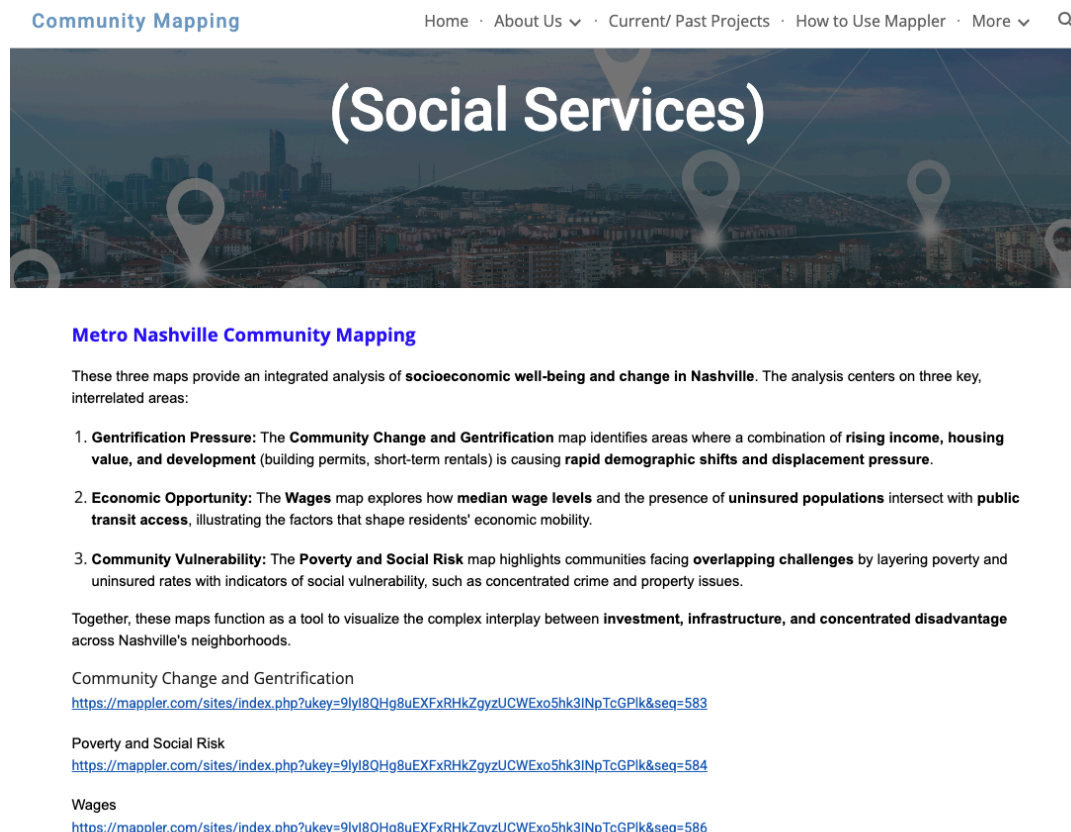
Community Mapping

Home · About Us · Current/ Past Projects · How to Use Mappler · More

(Social Services)

Metro Nashville Community Mapping

These three maps provide an integrated analysis of socioeconomic well-being and change in Nashville. The analysis centers on three key, interrelated areas:

1. Gentrification Pressure: The Community Change and Gentrification map identifies areas where a combination of rising income, housing value, and development (building permits, short-term rentals) is causing rapid demographic shifts and displacement pressure.

2. Economic Opportunity: The Wages map explores how median wage levels and the presence of uninsured populations intersect with public transit access, illustrating the factors that shape residents' economic mobility.

3. Community Vulnerability: The Poverty and Social Risk map highlights communities facing overlapping challenges by layering poverty and uninsured rates with indicators of social vulnerability, such as concentrated crime and property issues.

Together, these maps function as a tool to visualize the complex interplay between investment, infrastructure, and concentrated disadvantage across Nashville's neighborhoods.

Community Change and Gentrification
https://mappler.com/sites/index.php?ukey=9lyl8QHg8uEXFxRHkZgyzUCWExo5hk3lNpTcGPlk&seq=583

Poverty and Social Risk
https://mappler.com/sites/index.php?ukey=9lyl8QHg8uEXFxRHkZgyzUCWExo5hk3lNpTcGPlk&seq=584

Wages
https://mappler.com/sites/index.php?ukey=9lyl8QHg8uEXFxRHkZgyzUCWExo5hk3lNpTcGPlk&seq=586